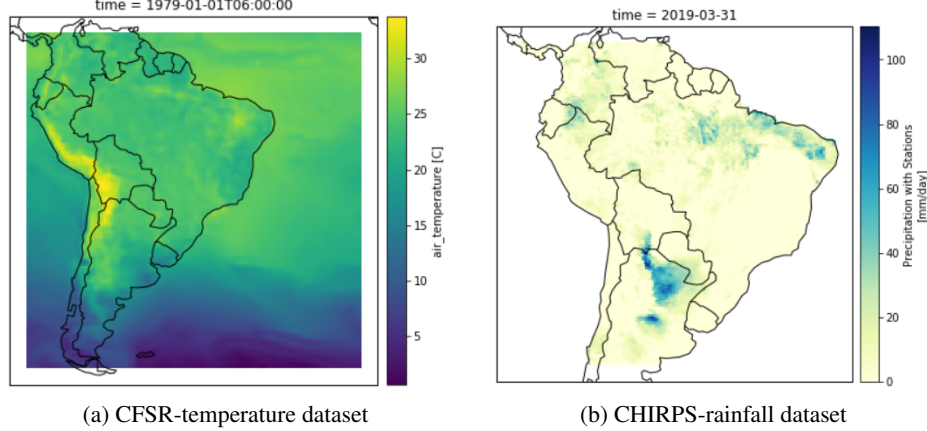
time = 1979-01-01T06:00:00

30
25
20
15
10
5

air_temperature [C]

time = 2019-03-31

100
80
60
40
20
0

Precipitation with Stations [mm/day]

(a) CFSR-temperature dataset

(b) CHIRPS-rainfall dataset